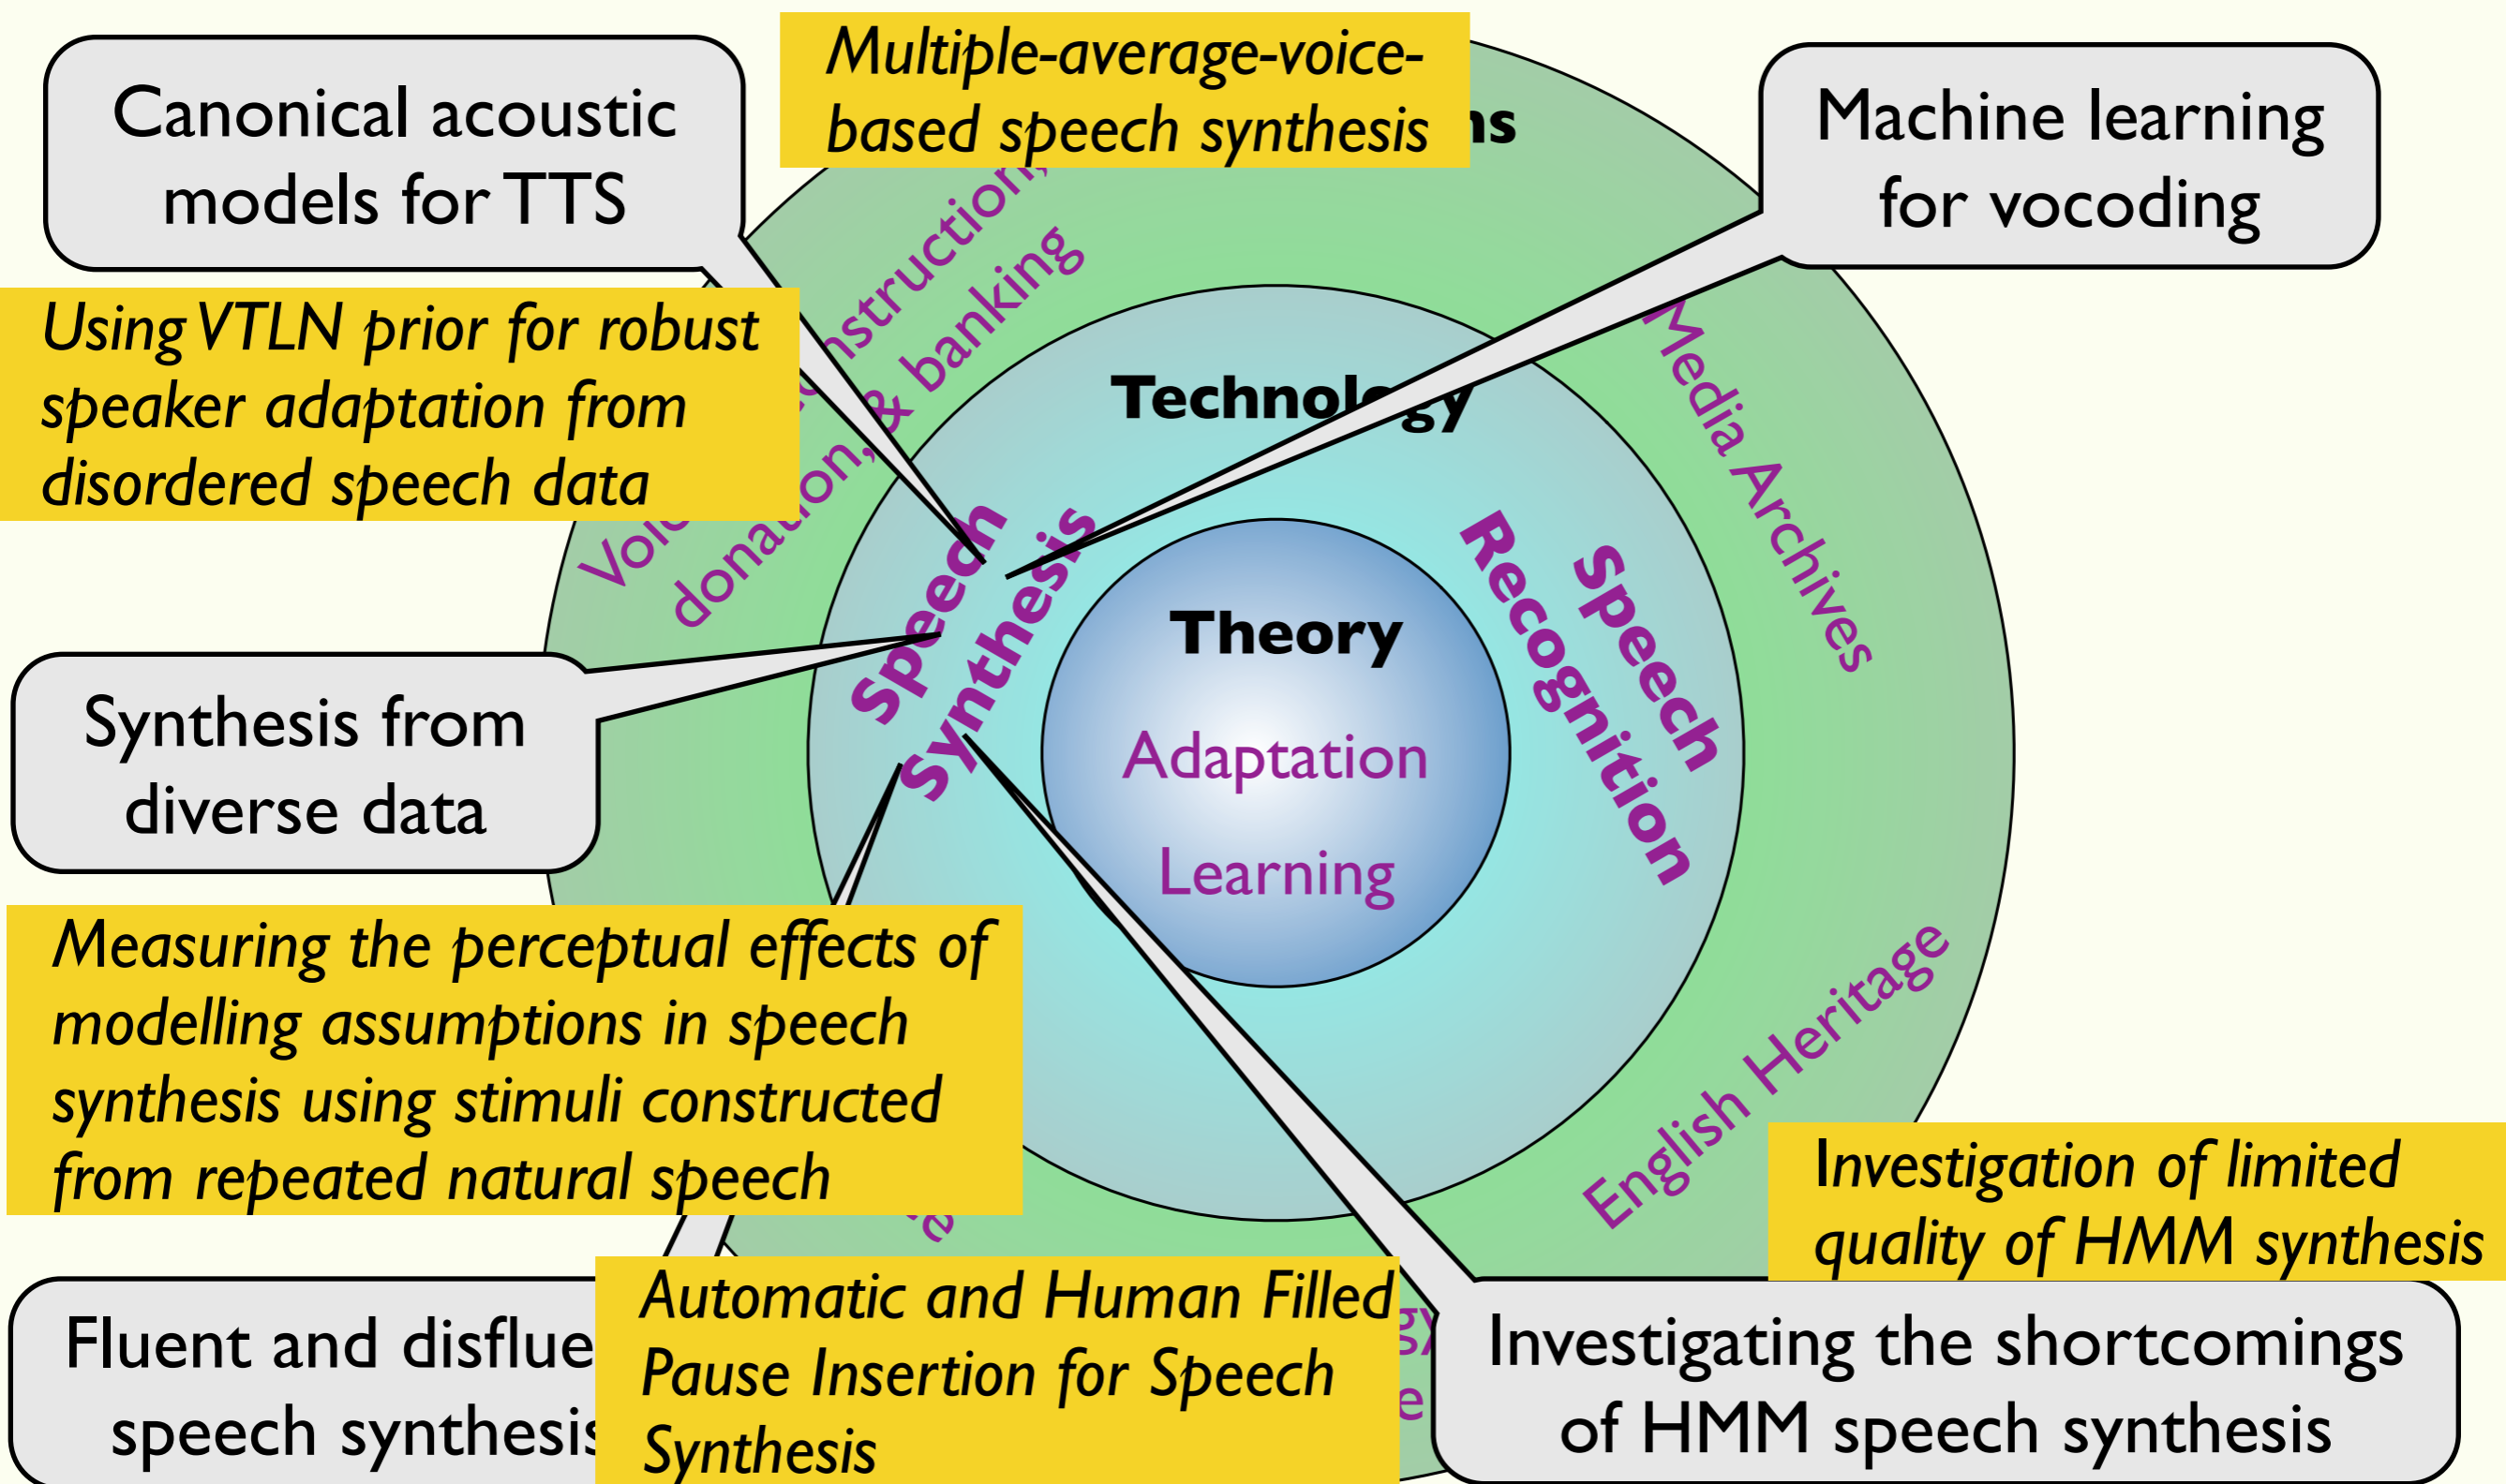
Canonical acoustic models for TTS

Multiple-average-voice-based speech synthesis

ns

Machine learning for vocoding

Using VTLN prior for robust speaker adaptation from disordered speech data

Vo

nstruction,

donation, & banking

Technolo

gy

Media Archives

Speech Synthesis

Speech Recognition

Theory

Adaptation

Learning

Synthesis from diverse data

English Heritage

Measuring the perceptual effects of modelling assumptions in speech synthesis using stimuli constructed from repeated natural speech

Investigation of limited quality of HMM synthesis

Fluent and disflue speech synthesis

Automatic and Human Filled Pause Insertion for Speech Synthesis

Investigating the shortcomings of HMM speech synthesis